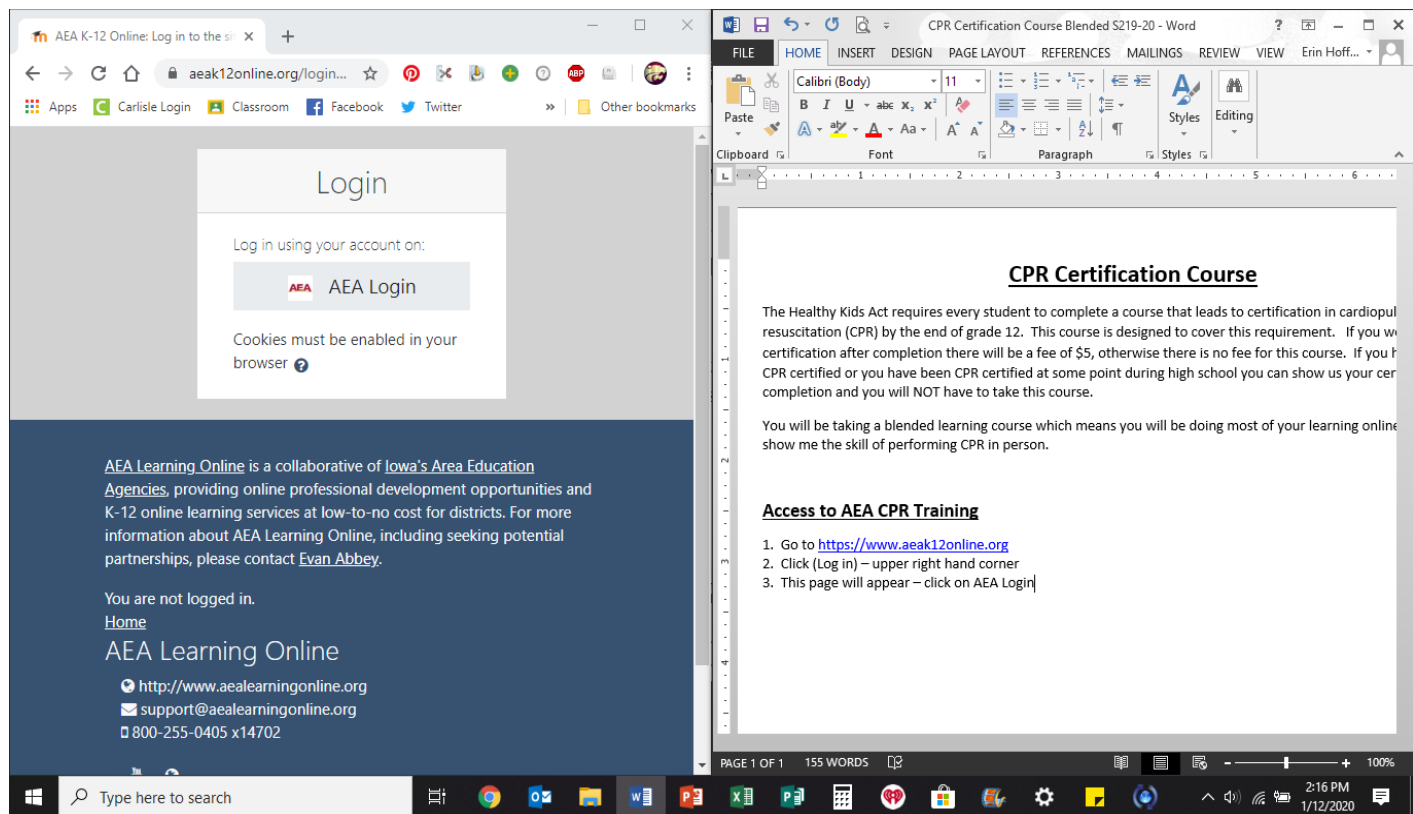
AEA K-12 Online: Log in to the si ×
+
aeak12online.org/login...
Apps Carlisle Login Classroom Facebook Twitter » Other bookmarks

Login

Log in using your account on:

AEA AEA Login

Cookies must be enabled in your browser

AEA Learning Online is a collaborative of Iowa's Area Education Agencies, providing online professional development opportunities and K-12 online learning services at low-to-no cost for districts. For more information about AEA Learning Online, including seeking potential partnerships, please contact Evan Abbey.

You are not logged in.
Home
AEA Learning Online
http://www.aealearningonline.org
support@aealearningonline.org
800-255-0405 x14702

CPR Certification Course Blended S219-20 - Word
? Erin Hoff...
FILE HOME INSERT DESIGN PAGE LAYOUT REFERENCES MAILINGS REVIEW VIEW
Paste Calibri (Body) 11 Styles Editing
Clipboard Font Paragraph Styles

CPR Certification Course

The Healthy Kids Act requires every student to complete a course that leads to certification in cardiopul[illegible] resuscitation (CPR) by the end of grade 12. This course is designed to cover this requirement. If you w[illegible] certification after completion there will be a fee of $5, otherwise there is no fee for this course. If you h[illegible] CPR certified or you have been CPR certified at some point during high school you can show us your cer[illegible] completion and you will NOT have to take this course.

You will be taking a blended learning course which means you will be doing most of your learning online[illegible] show me the skill of performing CPR in person.

Access to AEA CPR Training

1. Go to https://www.aeak12online.org
2. Click (Log in) – upper right hand corner
3. This page will appear – click on AEA Login

PAGE 1 OF 1 155 WORDS 100%

Type here to search
2:16 PM
1/12/2020